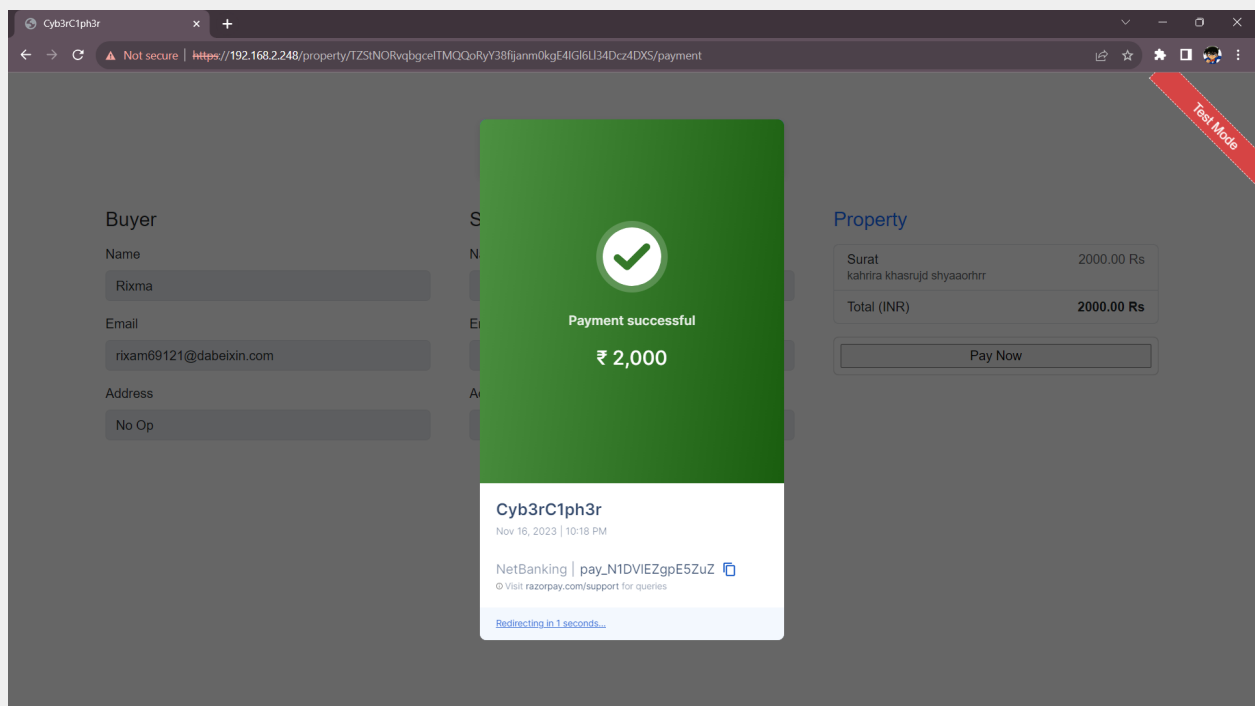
Cyb3rC1ph3r

Not secure | https://192.168.2.248/property/TZStNORvqbgceITMQQoRyY38fijanm0kgE4IGl6LI34Dcz4DXS/payment

Test Mode

Buyer

Name

Rixma

Email

rixam69121@dabeixin.com

Address

No Op

S

N

E

A

Property

Surat
kahrira khasrujd shyaaorhrr

2000.00 Rs

Total (INR)

2000.00 Rs

Pay Now

Payment successful

₹ 2,000

Cyb3rC1ph3r

Nov 16, 2023 | 10:18 PM

NetBanking | pay_N1DVIEZgpE5ZuZ

Visit razorpay.com/support for queries

Redirecting in 1 seconds...